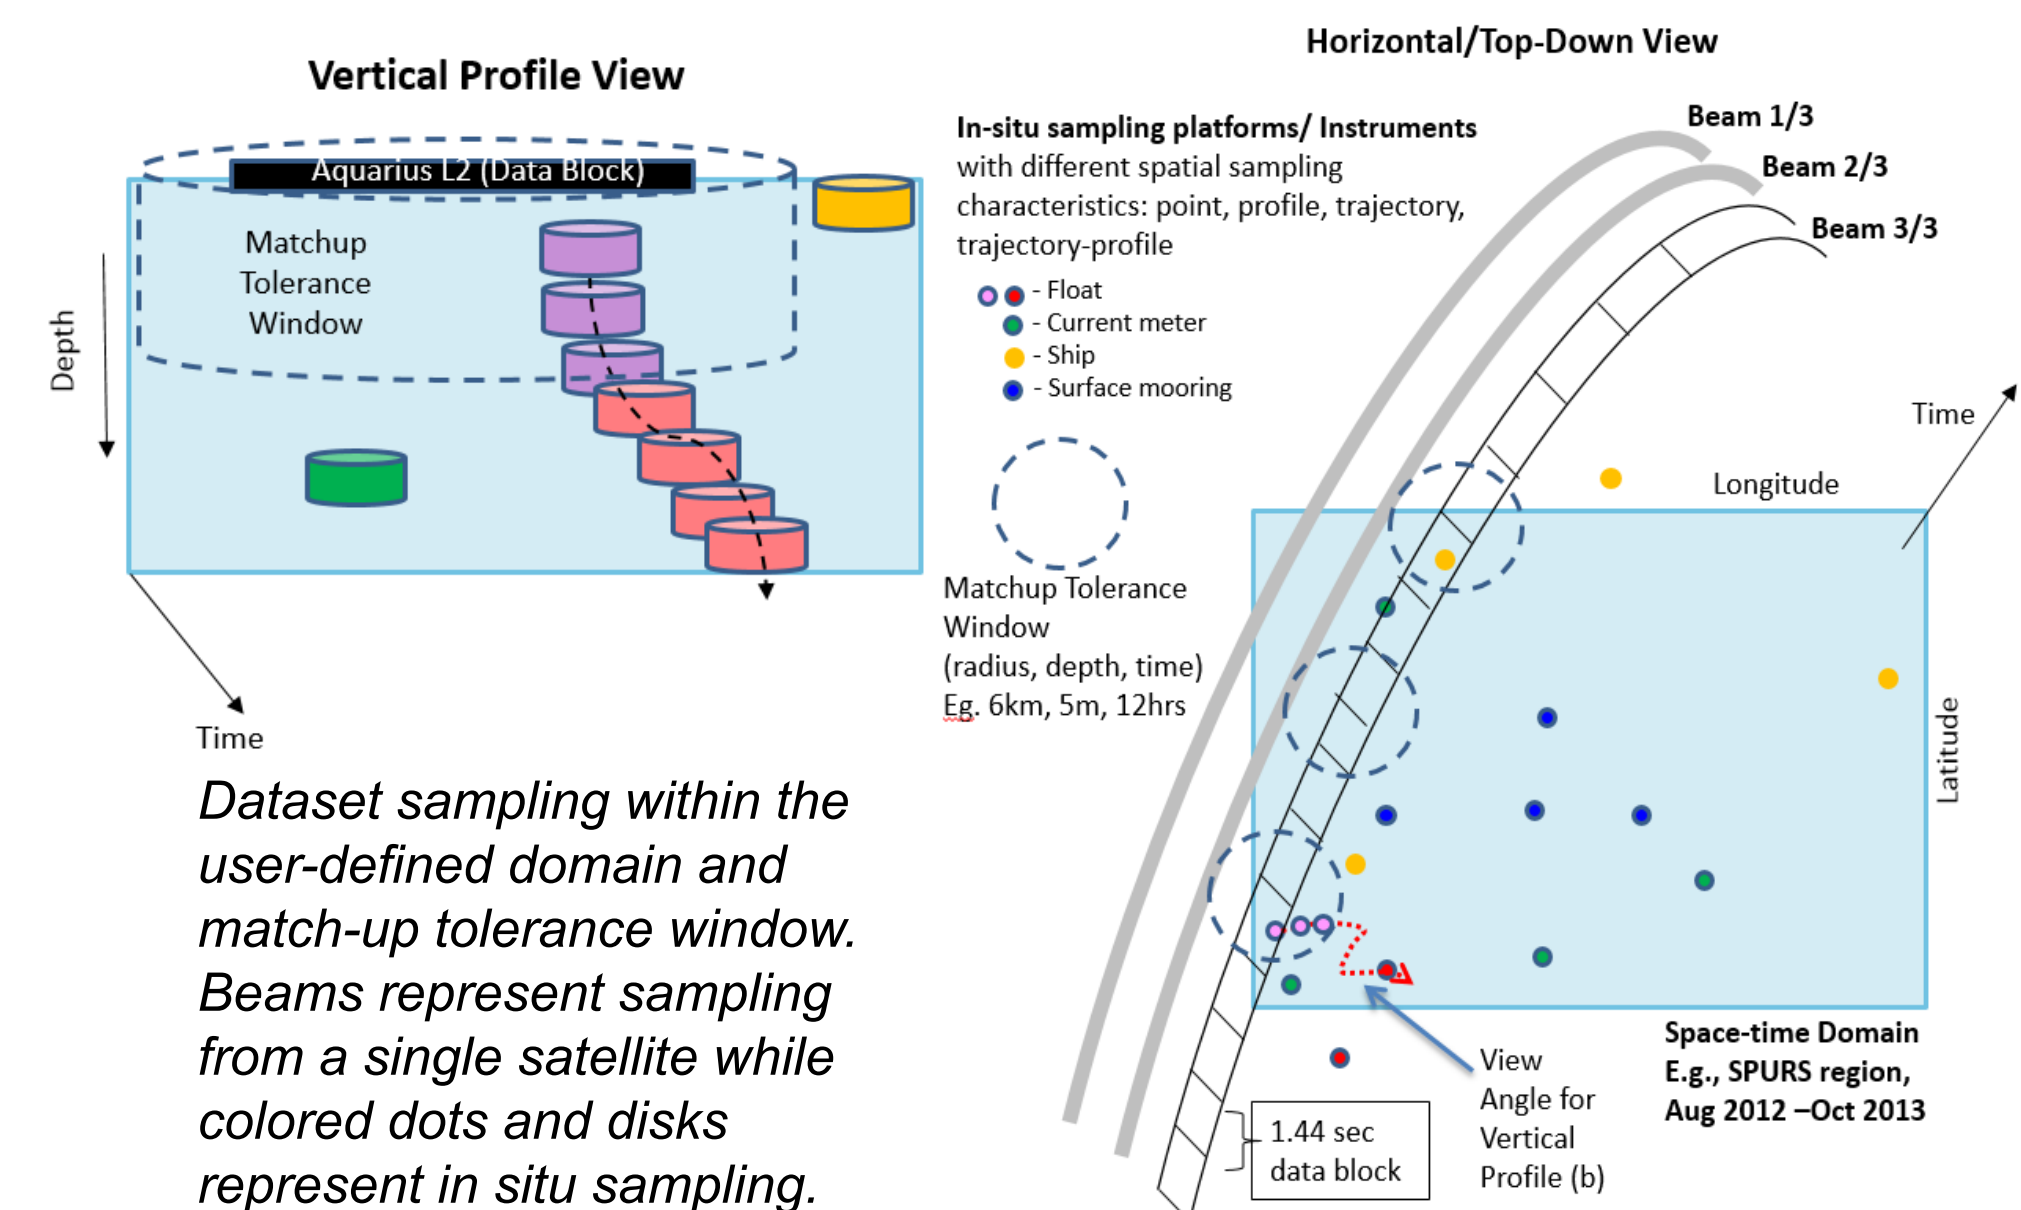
Vertical Profile View

Aquarius L2 (Data Block)

Matchup Tolerance Window

Depth

Time

Dataset sampling within the user-defined domain and match-up tolerance window. Beams represent sampling from a single satellite while colored dots and disks represent in situ sampling.

Horizontal/Top-Down View

In-situ sampling platforms/ Instruments with different spatial sampling characteristics: point, profile, trajectory, trajectory-profile

- Float
- Current meter
- Ship
- Surface mooring

Matchup Tolerance Window (radius, depth, time) Eg. 6km, 5m, 12hrs

Beam 1/3

Beam 2/3

Beam 3/3

Time

Longitude

Latitude

1.44 sec data block

View Angle for Vertical Profile (b)

Space-time Domain E.g., SPURS region, Aug 2012 –Oct 2013